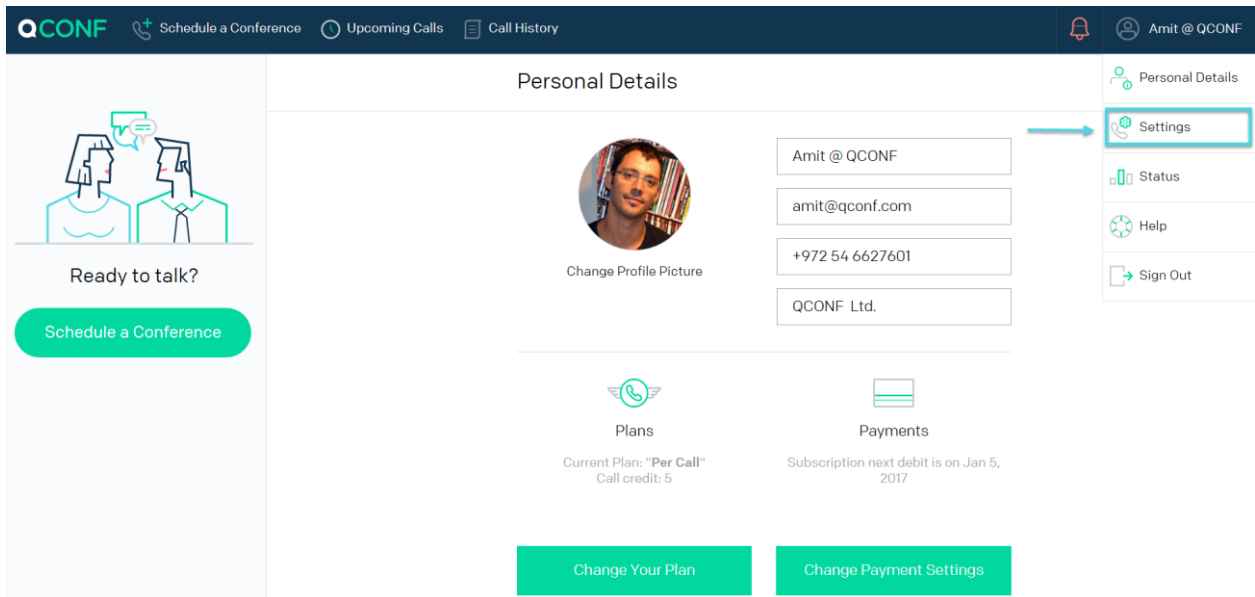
QCONF Schedule a Conference Upcoming Calls Call History Amit @ QCONF

Personal Details

Settings

Status

Help

Sign Out

Ready to talk?

Schedule a Conference

Personal Details

Change Profile Picture

Amit @ QCONF

amit@qconf.com

+972 54 6627601

QCONF Ltd.

Plans

Current Plan: "**Per Call**"
Call credit: 5

Payments

Subscription next debit is on Jan 5, 2017

Change Your Plan

Change Payment Settings